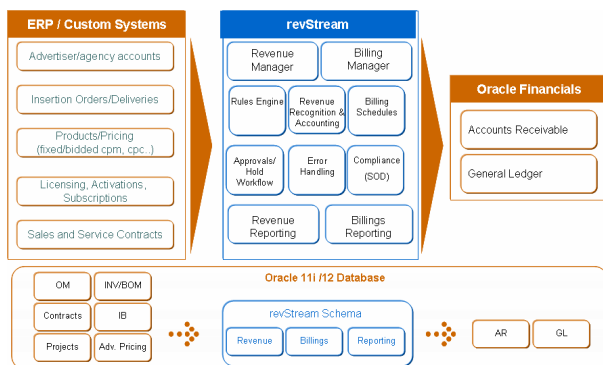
ERP / Custom Systems

Advertiser/agency accounts

Insertion Orders/Deliveries

Products/Pricing (fixed/bidded cpm, cpc..)

Licensing, Activations, Subscriptions

Sales and Service Contracts

revStream

Revenue Manager

Billing Manager

Rules Engine

Revenue Recognition & Accounting

Billing Schedules

Approvals/ Hold Workflow

Error Handling

Compliance (SOD)

Revenue Reporting

Billings Reporting

Oracle Financials

Accounts Receivable

General Ledger

Oracle 11i /12 Database

OM

INV/BOM

Contracts

IB

Projects

Adv. Pricing

revStream Schema

Revenue

Billings

Reporting

AR

GL